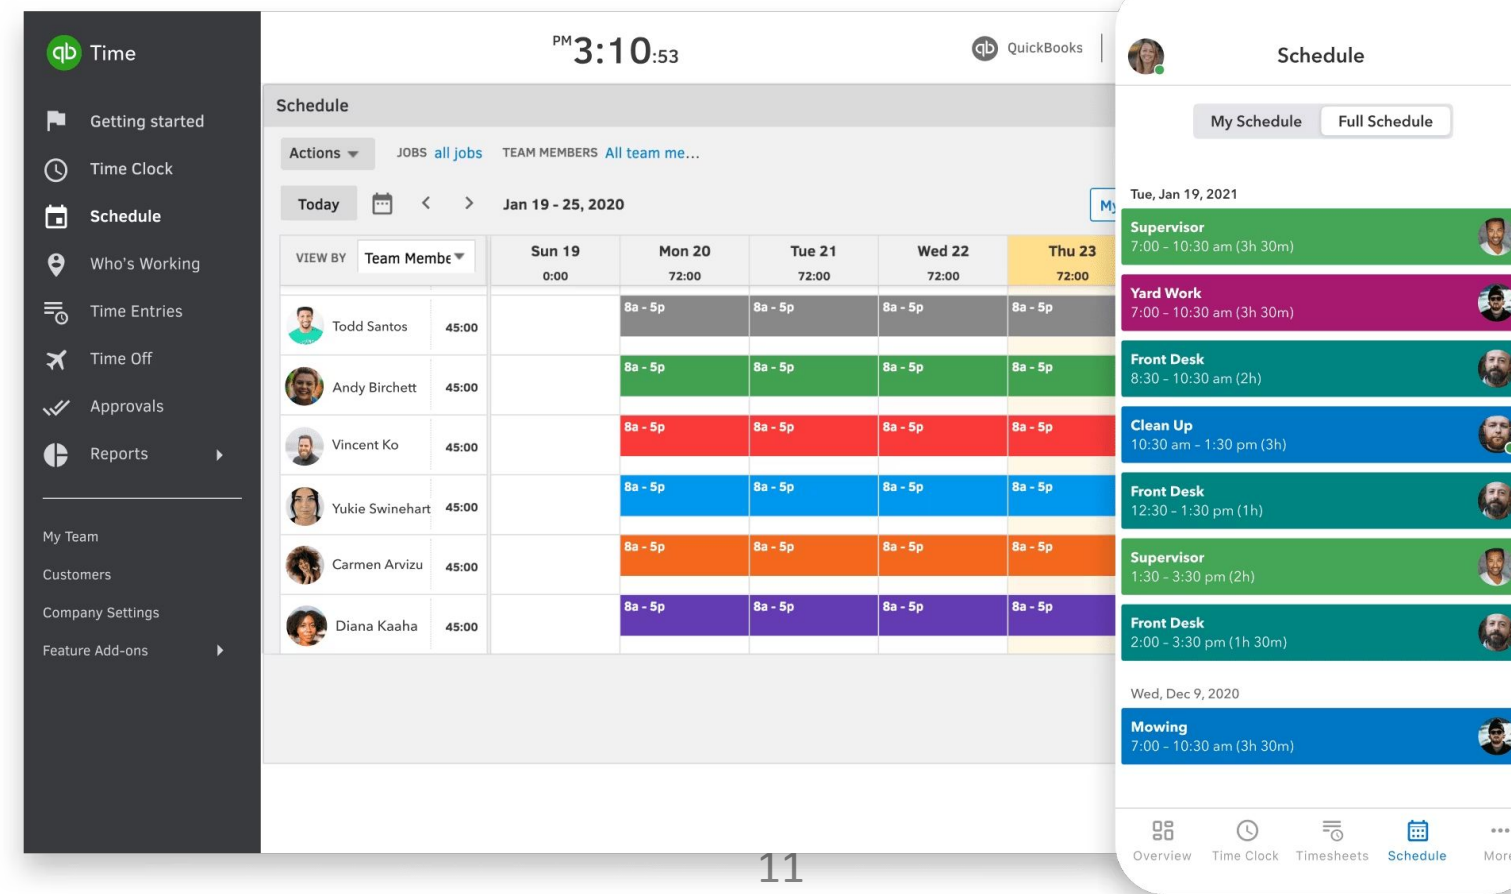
qb Time

Getting started
Time Clock
Schedule
Who's Working
Time Entries
Time Off
Approvals
Reports

My Team
Customers
Company Settings
Feature Add-ons

PM 3:10:53

QuickBooks

Schedule

Actions JOBS all jobs TEAM MEMBERS All team me...

Today Jan 19 - 25, 2020 My

| VIEW BY Team Membe | | Sun 19 0:00 | Mon 20 72:00 | Tue 21 72:00 | Wed 22 72:00 | Thu 23 72:00 |
|---|---|---|---|---|---|---|
| Todd Santos | 45:00 | | 8a - 5p | 8a - 5p | 8a - 5p | 8a - 5p |
| Andy Birchett | 45:00 | | 8a - 5p | 8a - 5p | 8a - 5p | 8a - 5p |
| Vincent Ko | 45:00 | | 8a - 5p | 8a - 5p | 8a - 5p | 8a - 5p |
| Yukie Swinehart | 45:00 | | 8a - 5p | 8a - 5p | 8a - 5p | 8a - 5p |
| Carmen Arvizu | 45:00 | | 8a - 5p | 8a - 5p | 8a - 5p | 8a - 5p |
| Diana Kaaha | 45:00 | | 8a - 5p | 8a - 5p | 8a - 5p | 8a - 5p |

Schedule

My Schedule Full Schedule

Tue, Jan 19, 2021
Supervisor
7:00 - 10:30 am (3h 30m)
Yard Work
7:00 - 10:30 am (3h 30m)
Front Desk
8:30 - 10:30 am (2h)
Clean Up
10:30 am - 1:30 pm (3h)
Front Desk
12:30 - 1:30 pm (1h)
Supervisor
1:30 - 3:30 pm (2h)
Front Desk
2:00 - 3:30 pm (1h 30m)

Wed, Dec 9, 2020
Mowing
7:00 - 10:30 am (3h 30m)

Overview Time Clock Timesheets Schedule More

11